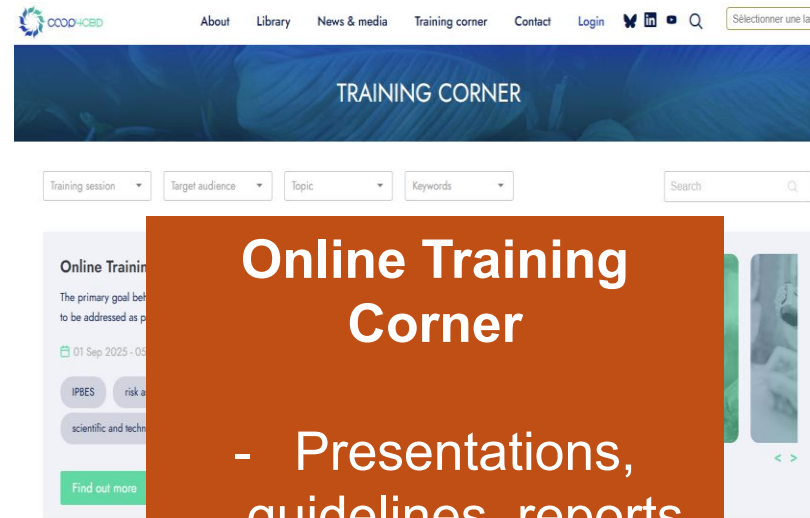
COOP4CBD

About Library News & media Training corner Contact Login

Sélectionner une la

TRAINING CORNER

Training session
Target audience
Topic
Keywords
Search

Online Trainin

The primary goal beh to be addressed as p

01 Sep 2025 - 05

IPBES
risk a
scientific and techn

Find out more

Online Training Corner

- Presentations, guidelines, reports

< >